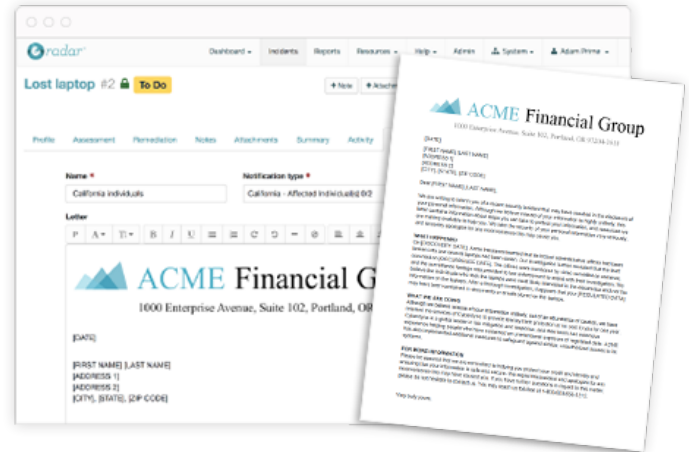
radar

Dashboard ▾ Incidents Reports Resources ▾ Help ▾ Admin System ▾ Adam Prime ▾

Lost laptop #2 To Do

+ Note + Attach

Profile Assessment Remediation Notes Attachments Summary Activity

Name *
California individuals

Notification type *
California - Affected individual(s) 0/2

Letter

ACME Financial G

1000 Enterprise Avenue, Suite 102, Portland, OR

[DATE]

[FIRST NAME] [LAST NAME]
[ADDRESS 1]
[ADDRESS 2]
[CITY], [STATE], [ZIP CODE]

ACME Financial Group

1000 Enterprise Avenue, Suite 102, Portland, OR 97204-3818

[DATE]

[FIRST NAME] [LAST NAME]
[ADDRESS 1]
[ADDRESS 2]
[CITY], [STATE], [ZIP CODE]

Dear [FIRST NAME] [LAST NAME],

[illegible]

WHAT HAPPENED
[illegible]

WHAT WE ARE DOING
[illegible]

FOR MORE INFORMATION
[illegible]

Very truly yours,